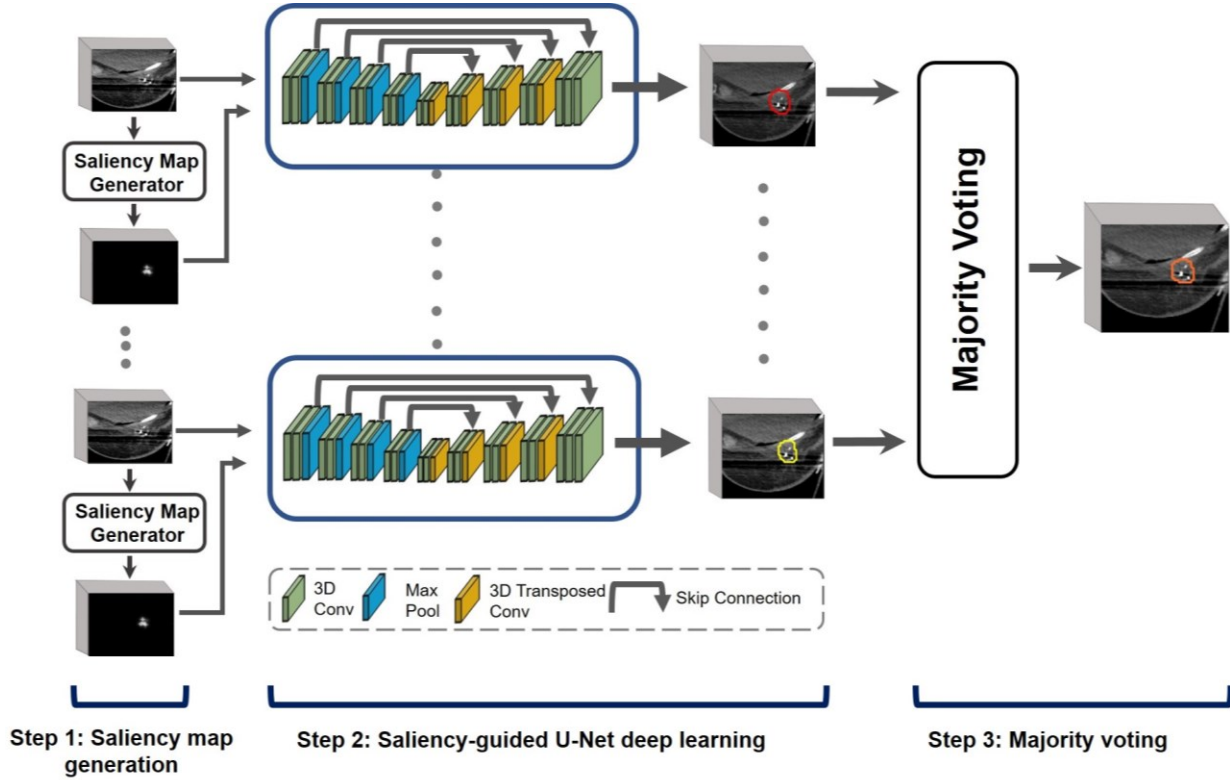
Saliency Map Generator

Saliency Map Generator

Majority Voting

3D Conv

Max Pool

3D Transposed Conv

Skip Connection

Step 1: Saliency map generation

Step 2: Saliency-guided U-Net deep learning

Step 3: Majority voting